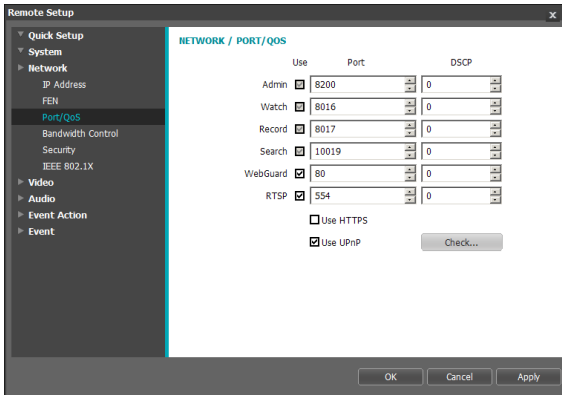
Remote Setup

x

Quick Setup
System
Network
IP Address
FEN
Port/QoS
Bandwidth Control
Security
IEEE 802.1X
Video
Audio
Event Action
Event

NETWORK / PORT/QOS

| | Use | Port | DSCP |
|---|---|---|---|
| Admin | | 8200 | 0 |
| Watch | | 8016 | 0 |
| Record | | 8017 | 0 |
| Search | | 10019 | 0 |
| WebGuard | ☑ | 80 | 0 |
| RTSP | ☑ | 554 | 0 |

Use HTTPS

☑ Use UPnP

Check...

OK

Cancel

Apply